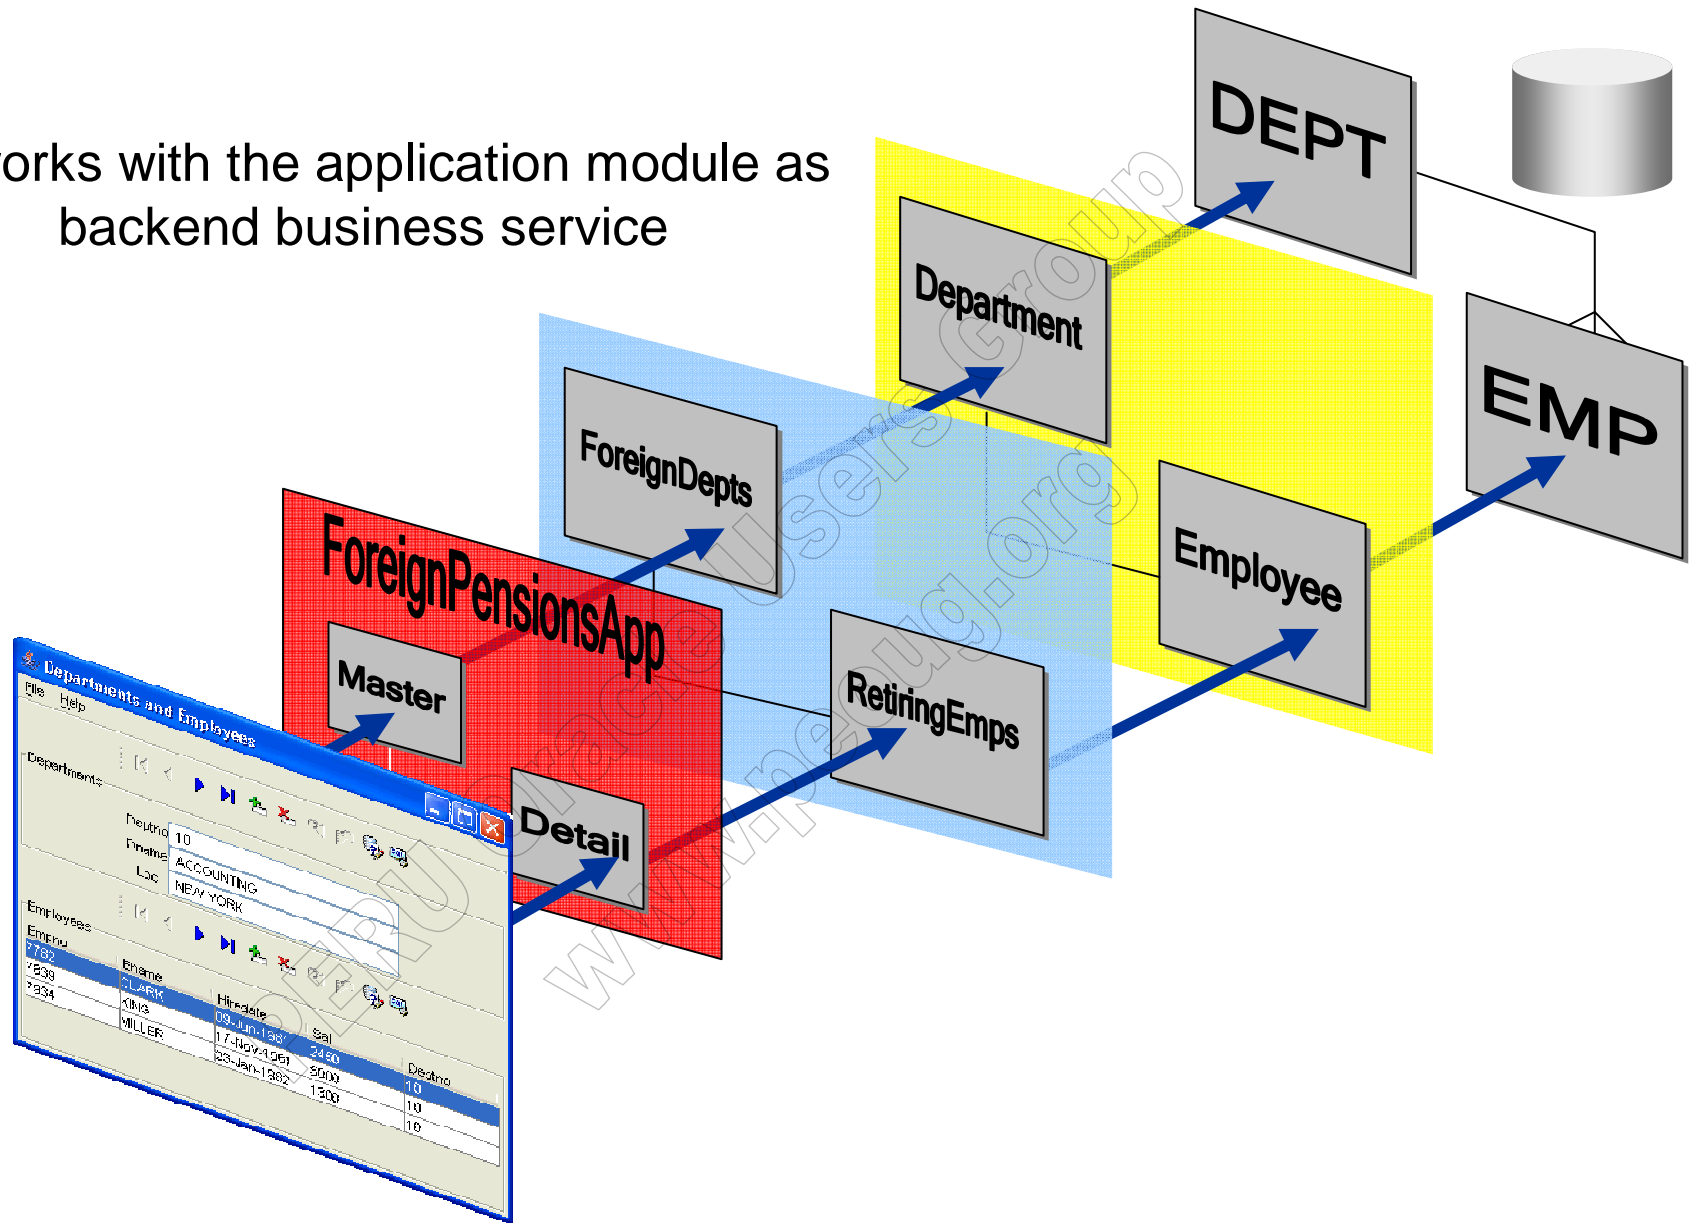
orks with the application module as backend business service

DEPT

EMP

Department

Employee

ForeignDepts

RetiringEmps

ForeignPensionsApp

Master

Detail

Departments and Employees
File Help
Departments
Deptno 10
Dname ACCOUNTING
Loc NEW YORK
Employees

| Empno | Ename | Hiredate | Sal | Deptno |
|---|---|---|---|---|
| 7782 | CLARK | 09-Jun-1981 | 2450 | 10 |
| 7839 | KING | 17-Nov-1981 | 5000 | 10 |
| 7934 | MILLER | 23-Jan-1982 | 1300 | 10 |

www.peoug.org Oracle Users Group PERU